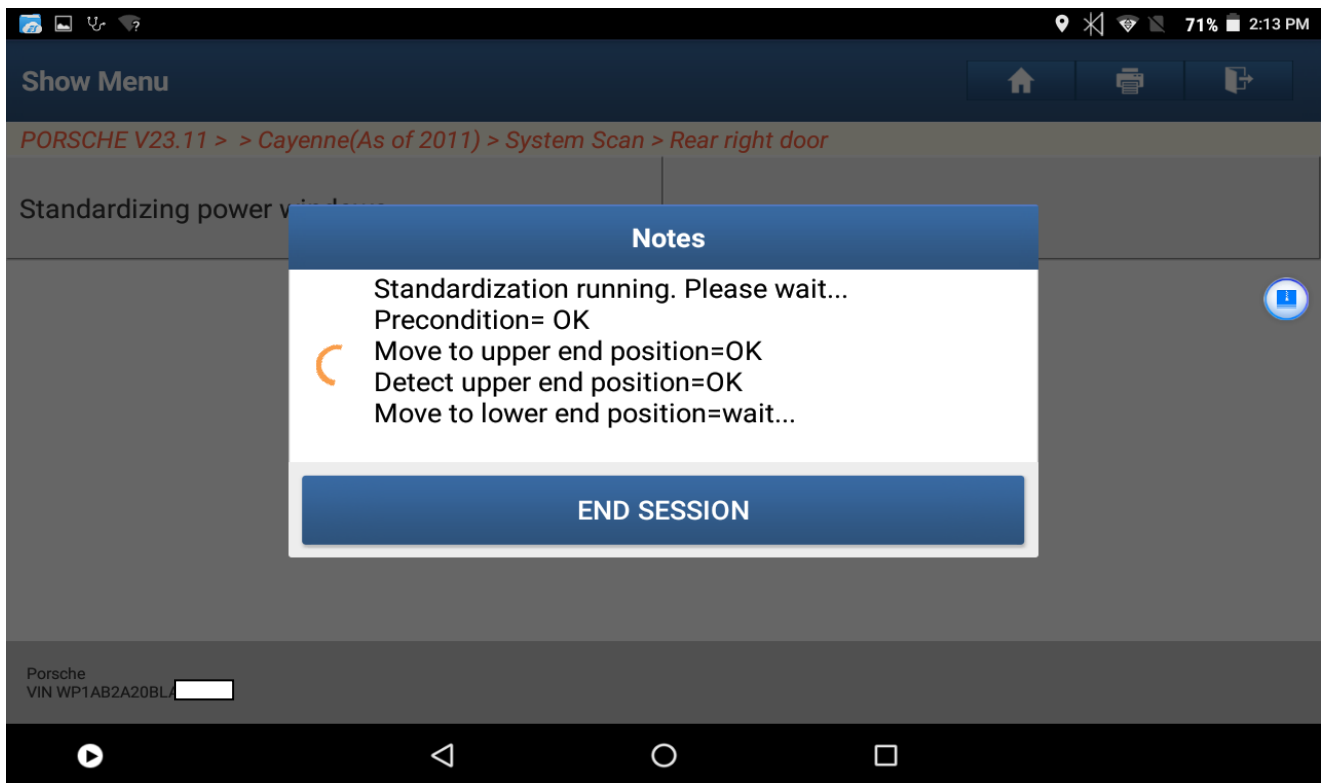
71% 2:13 PM

Show Menu

PORSCHE V23.11 > > Cayenne(As of 2011) > System Scan > Rear right door

Standardizing power w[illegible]

Notes

Standardization running. Please wait...
Precondition= OK
Move to upper end position=OK
Detect upper end position=OK
Move to lower end position=wait...

END SESSION

Porsche
VIN WP1AB2A20BL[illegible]